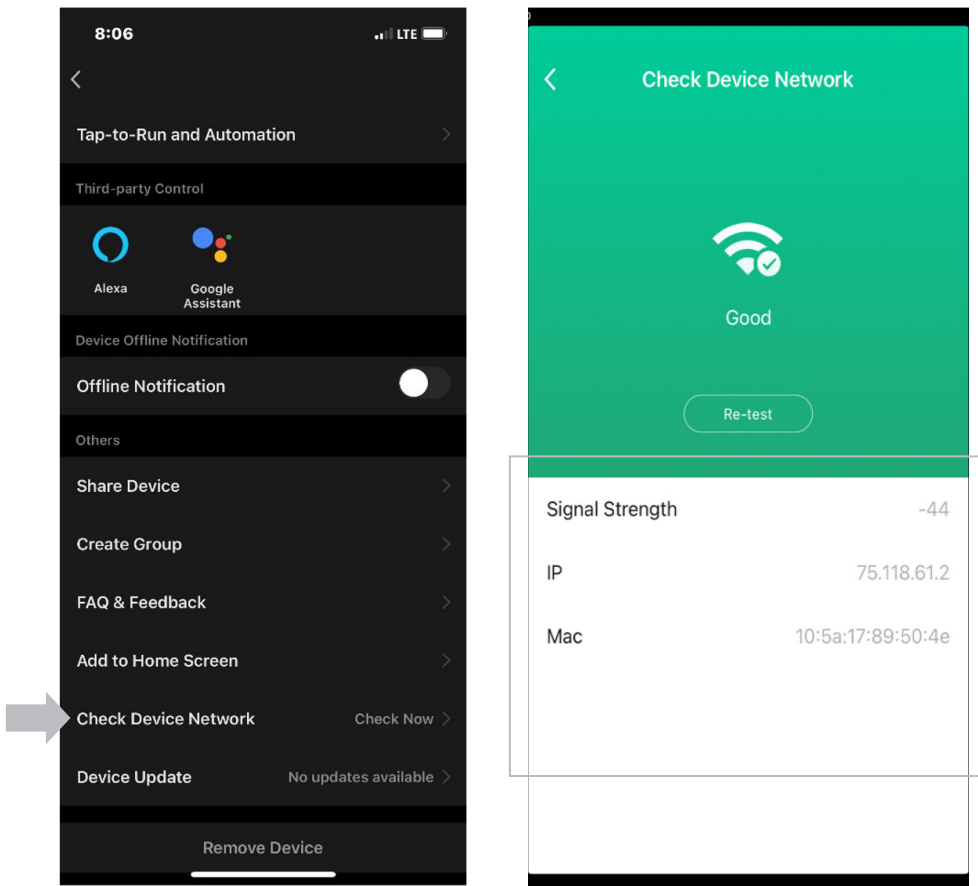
8:06
LTE

Tap-to-Run and Automation

Third-party Control

Alexa

Google Assistant

Device Offline Notification

Offline Notification

Others

Share Device

Create Group

FAQ & Feedback

Add to Home Screen

Check Device Network
Check Now

Device Update
No updates available

Remove Device

Check Device Network

Good

Re-test

Signal Strength
-44

IP
75.118.61.2

Mac
10:5a:17:89:50:4e